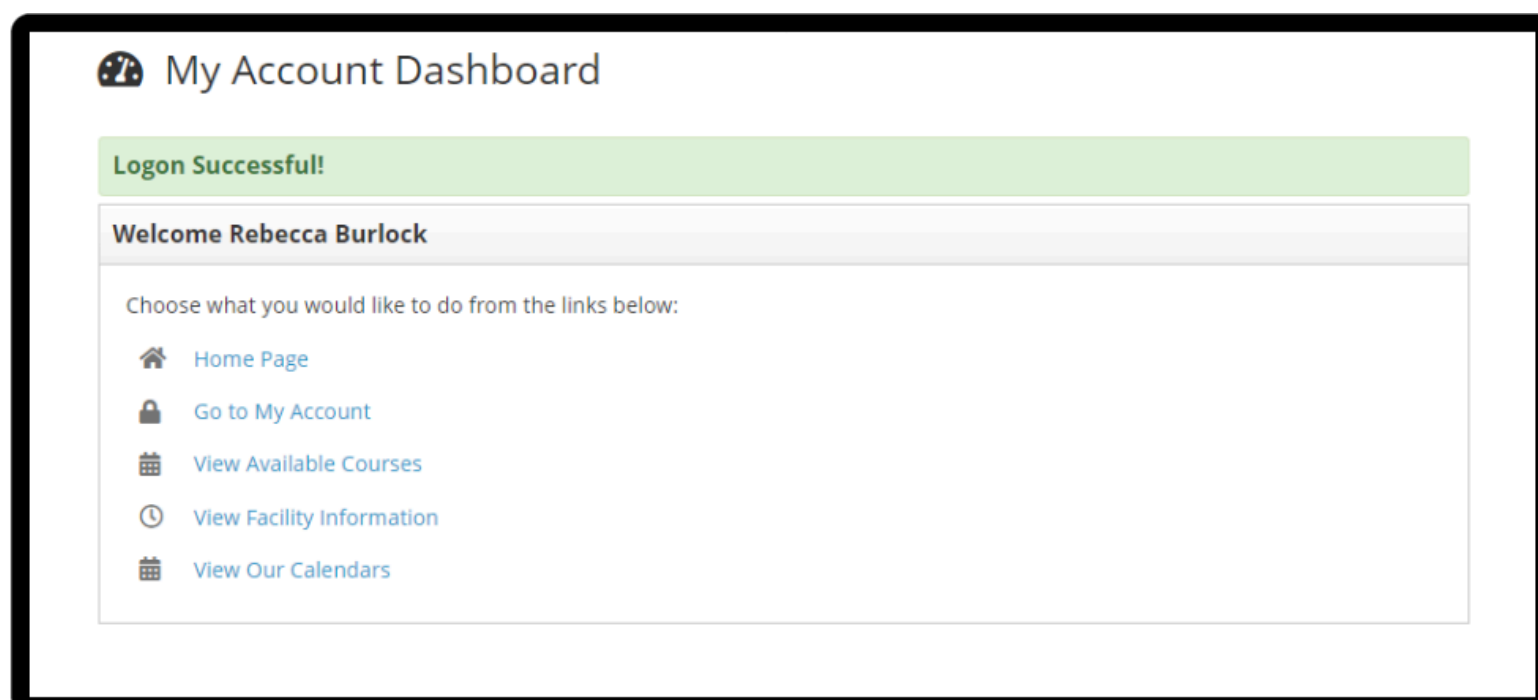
My Account Dashboard

Logon Successful!

Welcome Rebecca Burlock

Choose what you would like to do from the links below:

Home Page

Go to My Account

View Available Courses

View Facility Information

View Our Calendars